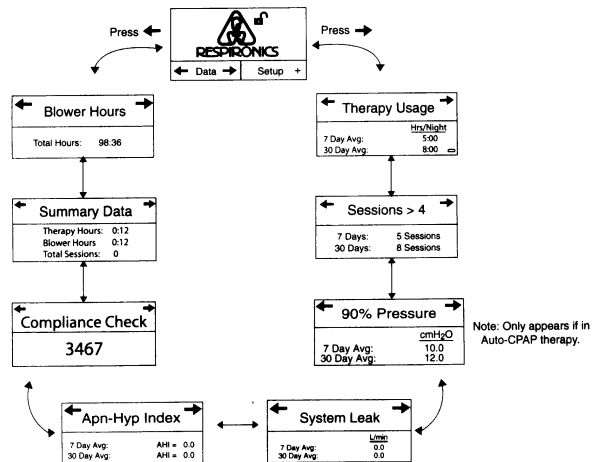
Press ←

Press →

RESPIRONICS

← Data → Setup +

← Blower Hours →

Total Hours: 98:36

← Summary Data →

Therapy Hours: 0:12
Blower Hours 0:12
Total Sessions: 0

← Compliance Check →

3467

← Apn-Hyp Index →

7 Day Avg: AHI = 0.0
30 Day Avg: AHI = 0.0

← Therapy Usage →

Hrs/Night
7 Day Avg: 5:00
30 Day Avg: 8:00

← Sessions > 4 →

7 Days: 5 Sessions
30 Days: 8 Sessions

← 90% Pressure →

$cmH_2O$
7 Day Avg: 10.0
30 Day Avg: 12.0

Note: Only appears if in Auto-CPAP therapy.

← System Leak →

L/min
7 Day Avg: 0.0
30 Day Avg: 0.0